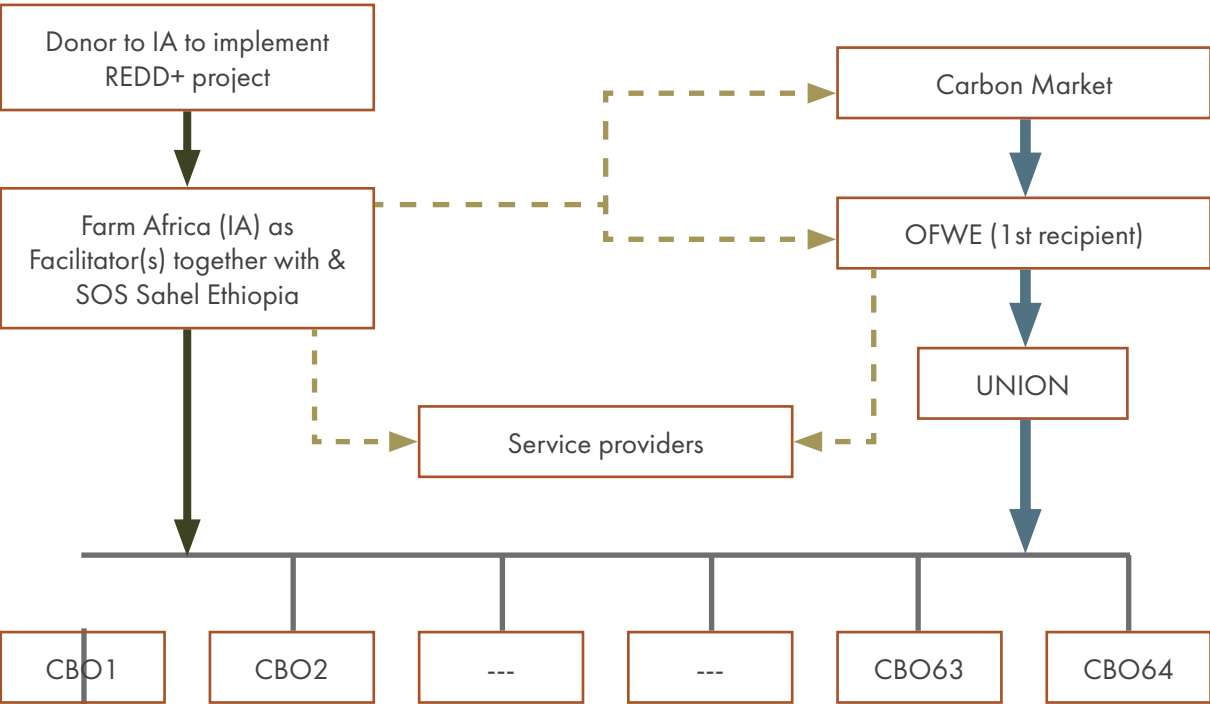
Donor to IA to implement REDD+ project

Carbon Market

Farm Africa (IA) as Facilitator(s) together with & SOS Sahel Ethiopia

OFWE (1st recipient)

UNION

Service providers

CBO1

CBO2

---

---

CBO63

CBO64